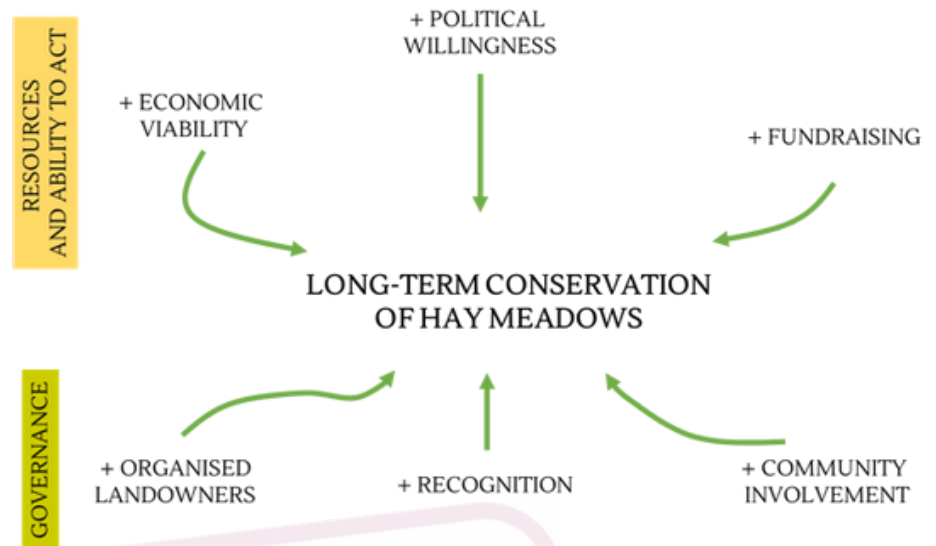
RESOURCES AND ABILITY TO ACT

+ POLITICAL WILLINGNESS

+ ECONOMIC VIABILITY

+ FUNDRAISING

LONG-TERM CONSERVATION OF HAY MEADOWS

GOVERNANCE

+ ORGANISED LANDOWNERS

+ RECOGNITION

+ COMMUNITY INVOLVEMENT